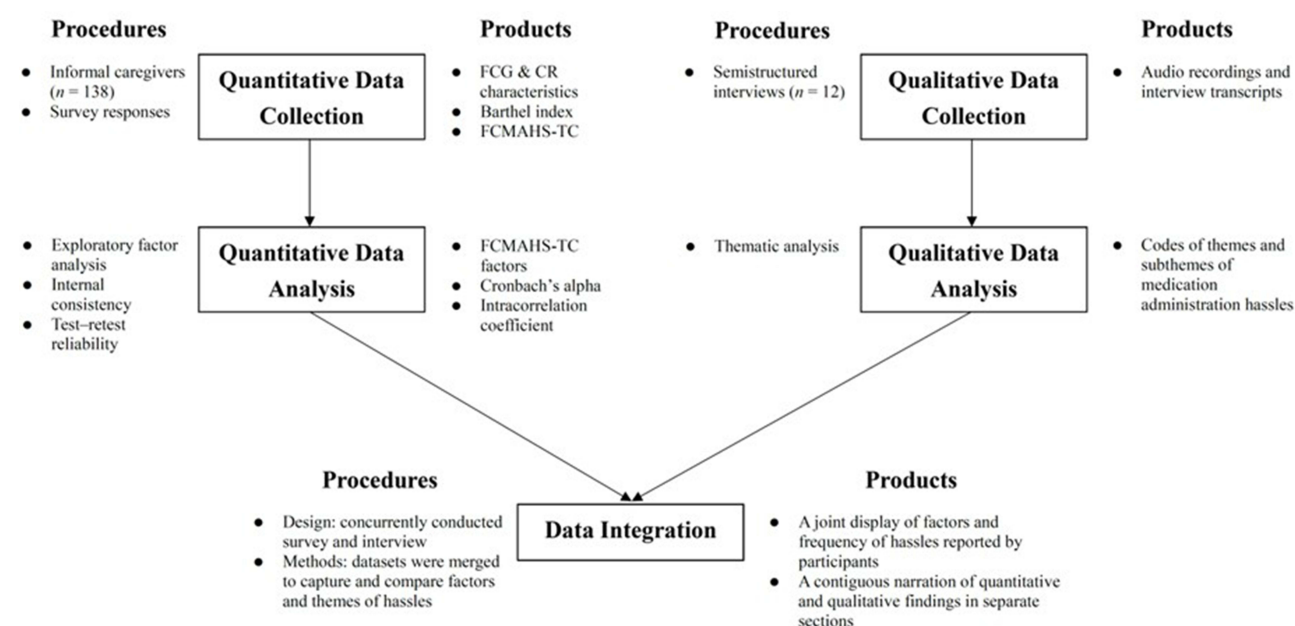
Procedures

- Informal caregivers ($n$ = 138)
- Survey responses

Quantitative Data Collection

Products

- FCG & CR characteristics
- Barthel index
- FCMAHS-TC

Procedures

- Semistructured interviews ($n$ = 12)

Qualitative Data Collection

Products

- Audio recordings and interview transcripts

- Exploratory factor analysis
- Internal consistency
- Test–retest reliability

Quantitative Data Analysis

- FCMAHS-TC factors
- Cronbach's alpha
- Intracorrelation coefficient

- Thematic analysis

Qualitative Data Analysis

- Codes of themes and subthemes of medication administration hassles

Procedures

- Design: concurrently conducted survey and interview
- Methods: datasets were merged to capture and compare factors and themes of hassles

Data Integration

Products

- A joint display of factors and frequency of hassles reported by participants
- A contiguous narration of quantitative and qualitative findings in separate sections